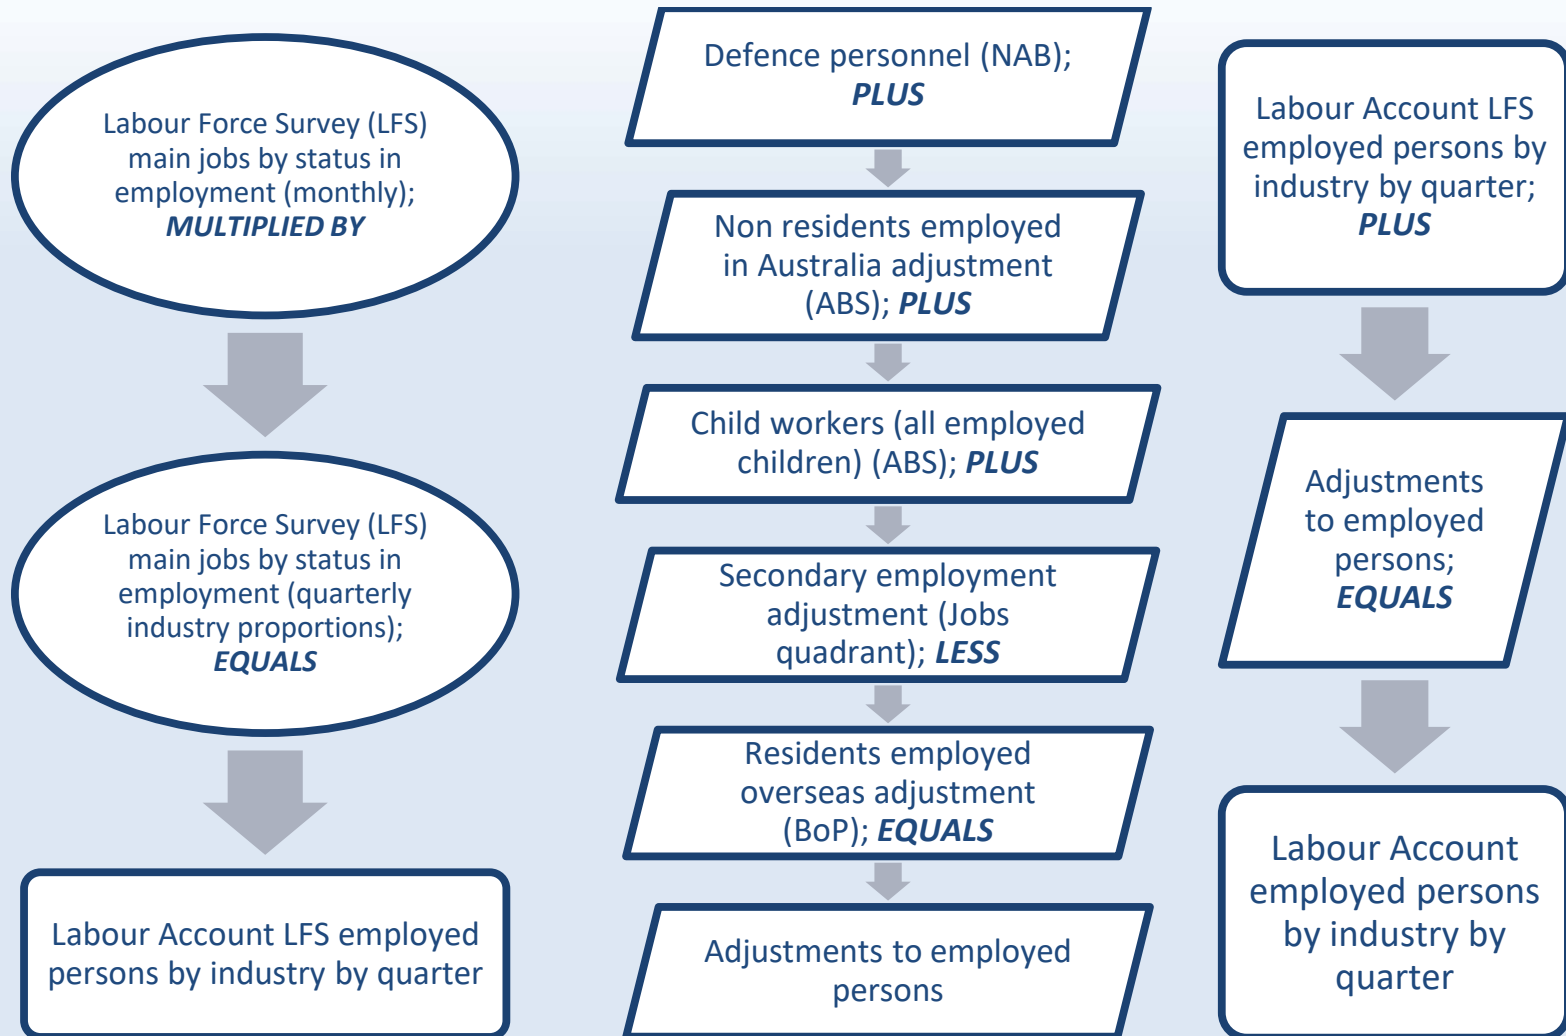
Labour Force Survey (LFS) main jobs by status in employment (monthly); ***MULTIPLIED BY***

Labour Force Survey (LFS) main jobs by status in employment (quarterly industry proportions); ***EQUALS***

Labour Account LFS employed persons by industry by quarter

Defence personnel (NAB); ***PLUS***

Non residents employed in Australia adjustment (ABS); ***PLUS***

Child workers (all employed children) (ABS); ***PLUS***

Secondary employment adjustment (Jobs quadrant); ***LESS***

Residents employed overseas adjustment (BoP); ***EQUALS***

Adjustments to employed persons

Labour Account LFS employed persons by industry by quarter; ***PLUS***

Adjustments to employed persons; ***EQUALS***

Labour Account employed persons by industry by quarter